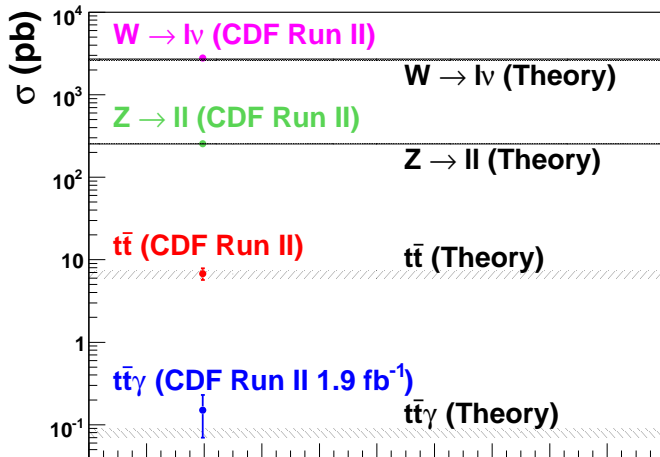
$\sigma$ (pb)

$10^4$

$10^3$

$10^2$

10

1

$10^{-1}$

$W \to l\nu$ (CDF Run II)

$W \to l\nu$ (Theory)

$Z \to ll$ (CDF Run II)

$Z \to ll$ (Theory)

$t\bar{t}$ (CDF Run II)

$t\bar{t}$ (Theory)

$t\bar{t}\gamma$ (CDF Run II 1.9 fb$^{-1}$)

$t\bar{t}\gamma$ (Theory)